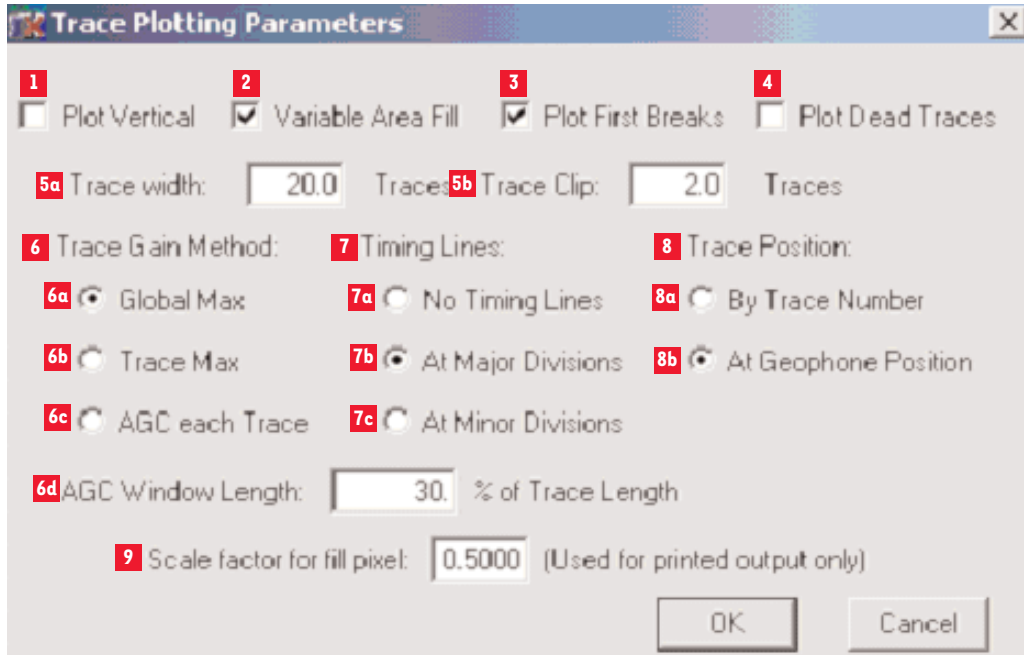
Trace Plotting Parameters ×

1 Plot Vertical
2 Variable Area Fill
3 Plot First Breaks
4 Plot Dead Traces

5a Trace width: 20.0 Traces
5b Trace Clip: 2.0 Traces

6 Trace Gain Method:
6a Global Max
6b Trace Max
6c AGC each Trace

7 Timing Lines:
7a No Timing Lines
7b At Major Divisions
7c At Minor Divisions

8 Trace Position:
8a By Trace Number
8b At Geophone Position

6d AGC Window Length: 30. % of Trace Length

9 Scale factor for fill pixel: 0.5000 (Used for printed output only)

OK Cancel